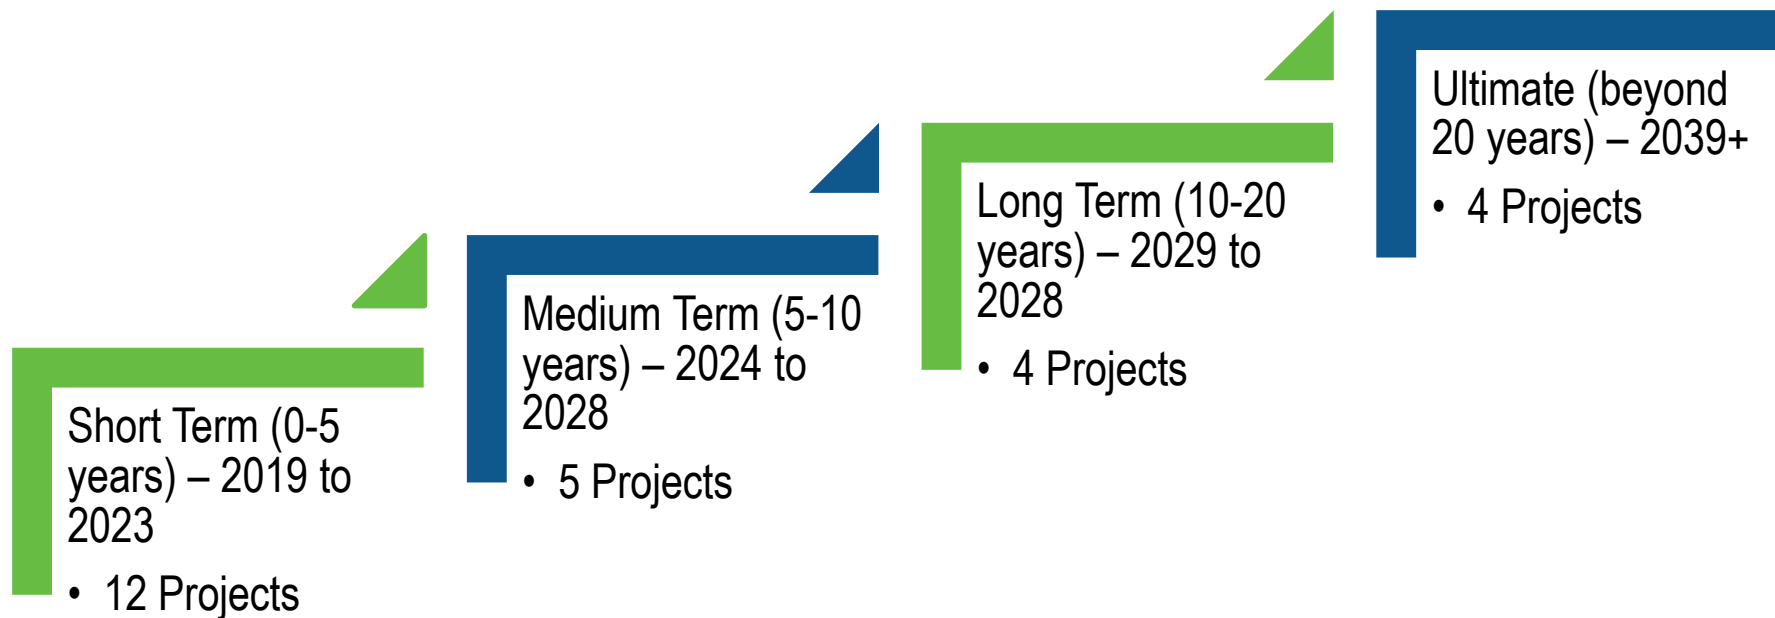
Short Term (0-5 years) – 2019 to 2023

• 12 Projects

Medium Term (5-10 years) – 2024 to 2028

• 5 Projects

Long Term (10-20 years) – 2029 to 2028

• 4 Projects

Ultimate (beyond 20 years) – 2039+

• 4 Projects